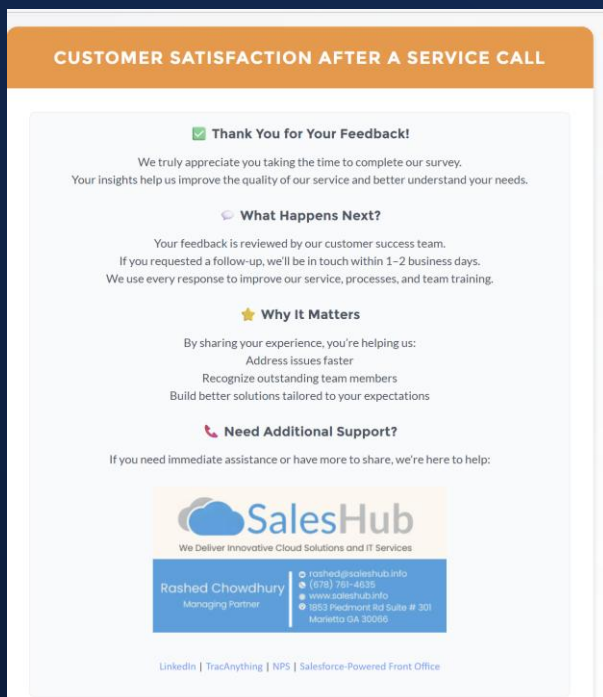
CUSTOMER SATISFACTION AFTER A SERVICE CALL

✅ Thank You for Your Feedback!

We truly appreciate you taking the time to complete our survey. Your insights help us improve the quality of our service and better understand your needs.

💬 What Happens Next?

Your feedback is reviewed by our customer success team.
If you requested a follow-up, we'll be in touch within 1–2 business days.
We use every response to improve our service, processes, and team training.

⭐ Why It Matters

By sharing your experience, you're helping us:
Address issues faster
Recognize outstanding team members
Build better solutions tailored to your expectations

📞 Need Additional Support?

If you need immediate assistance or have more to share, we're here to help:

SalesHub
We Deliver Innovative Cloud Solutions and IT Services

Rashed Chowdhury
Managing Partner

rashed@saleshub.info
(678) 761-4635
www.saleshub.info
1853 Piedmont Rd Suite # 301
Marietta GA 30066

LinkedIn | TracAnything | NPS | Salesforce-Powered Front Office